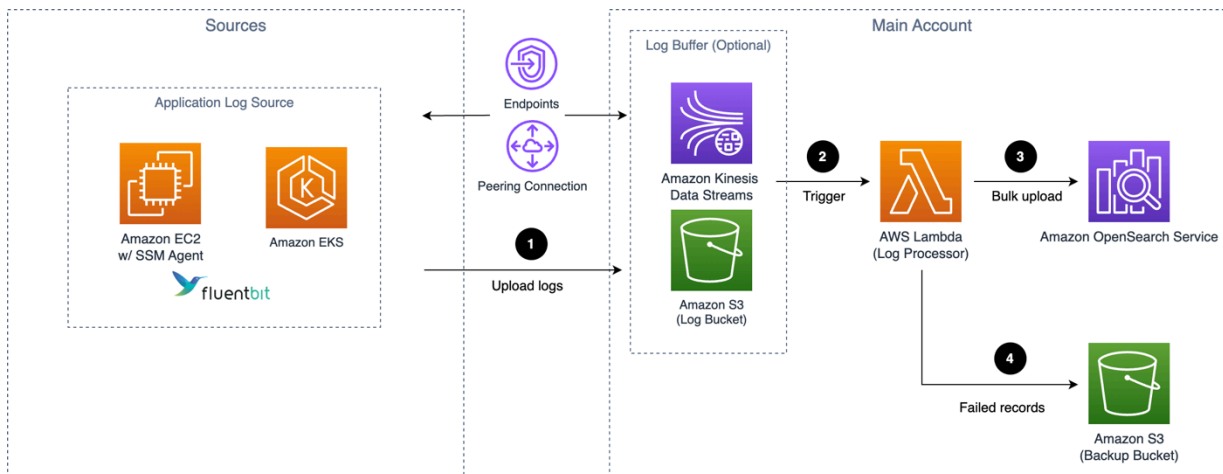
Sources

Application Log Source

Amazon EC2
w/ SSM Agent

Amazon EKS

fluentbit

Endpoints

Peering Connection

1

Upload logs

Main Account

Log Buffer (Optional)

Amazon Kinesis
Data Streams

Amazon S3
(Log Bucket)

2

Trigger

AWS Lambda
(Log Processor)

3

Bulk upload

Amazon OpenSearch Service

4

Failed records

Amazon S3
(Backup Bucket)